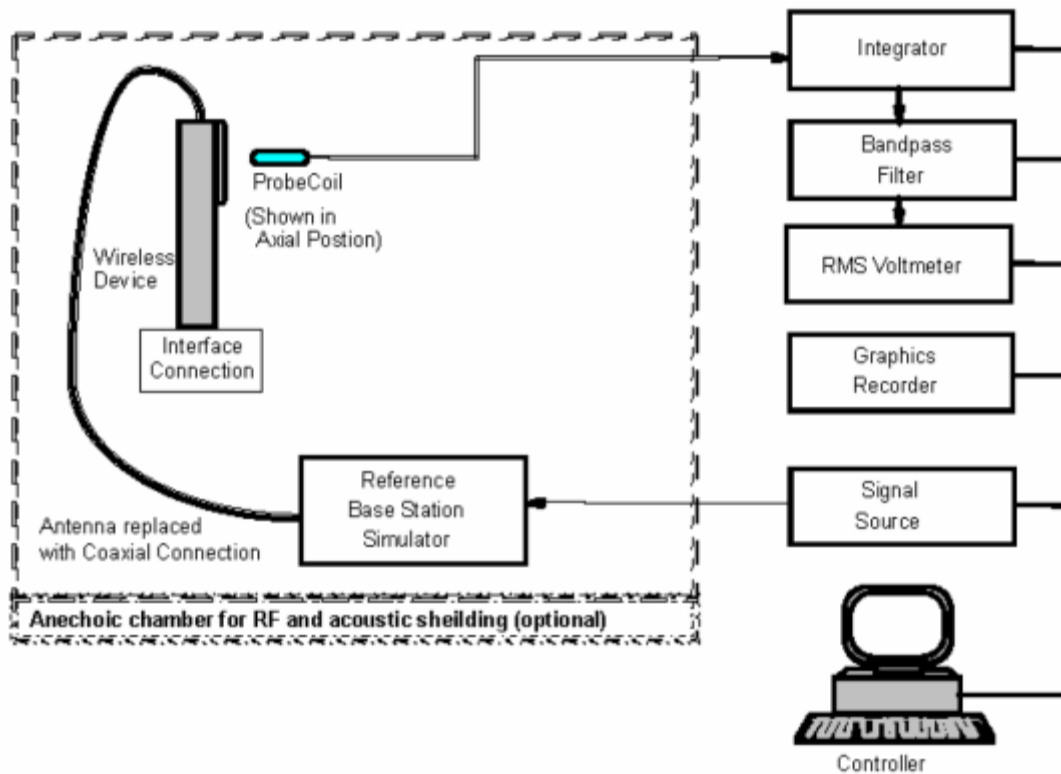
Integrator

Bandpass Filter

RMS Voltmeter

Graphics Recorder

Signal Source

Controller

Wireless Device

ProbeCoil

(Shown in Axial Postion)

Interface Connection

Reference Base Station Simulator

Antenna replaced with Coaxial Connection

Anechoic chamber for RF and acoustic sheilding (optional)